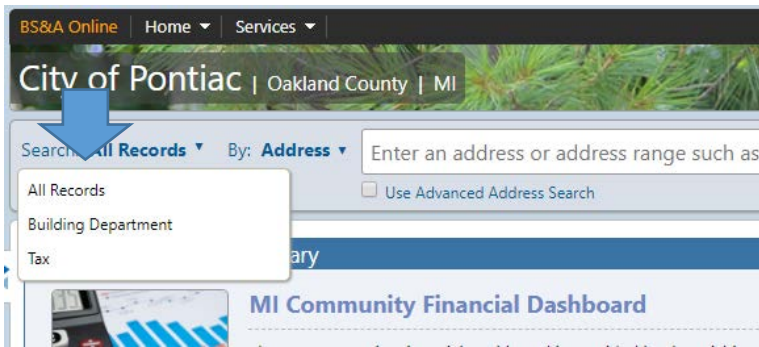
BS&A Online | Home ▾ | Services ▾

City of Pontiac | Oakland County | MI

Search: All Records ▾ By: Address ▾ Enter an address or address range such as

Use Advanced Address Search

All Records
Building Department
Tax

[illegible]ary

MI Community Financial Dashboard